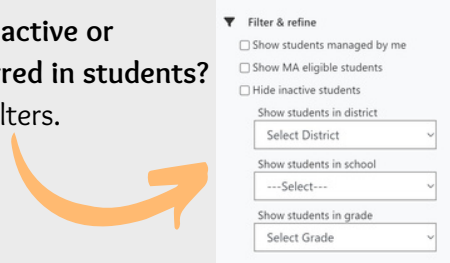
active or
red in students?
lters.

Filter & refine
Show students managed by me
Show MA eligible students
Hide inactive students
Show students in district
Select District
Show students in school
---Select---
Show students in grade
Select Grade